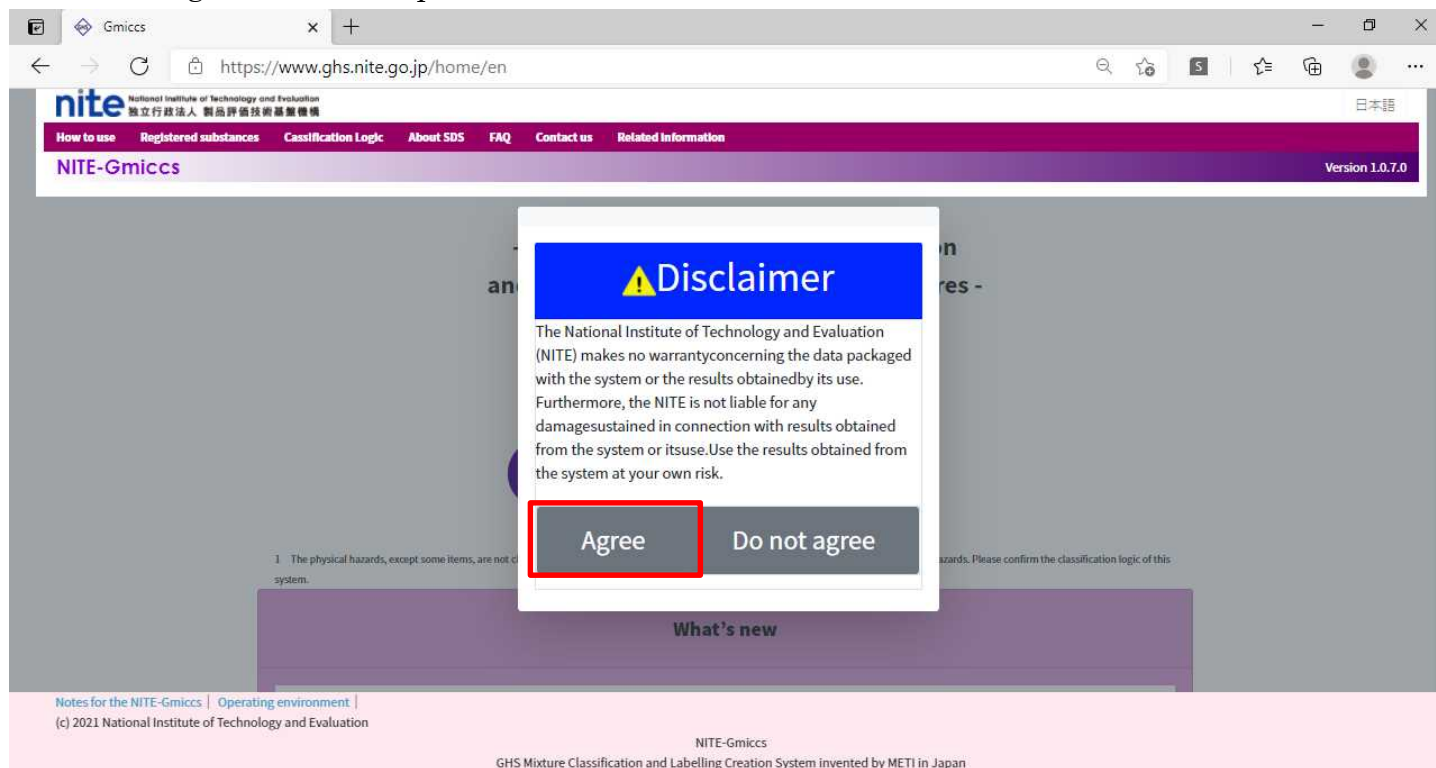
Gmiccs

https://www.ghs.nite.go.jp/home/en

nite National Institute of Technology and Evaluation 独立行政法人 製品評価技術基盤機構

日本語

How to use Registered substances Cassification Logic About SDS FAQ Contact us Related Information

NITE-Gmiccs

Version 1.0.7.0

- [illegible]n

an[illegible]res -

⚠Disclaimer

The National Institute of Technology and Evaluation (NITE) makes no warrantyconcerning the data packaged with the system or the results obtainedby its use. Furthermore, the NITE is not liable for any damagesustained in connection with results obtained from the system or itsuse.Use the results obtained from the system at your own risk.

Agree

Do not agree

1 The physical hazards, except some items, are not c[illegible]zards. Please confirm the classification logic of this system.

What's new

Notes for the NITE-Gmiccs | Operating environment |

(c) 2021 National Institute of Technology and Evaluation

NITE-Gmiccs

GHS Mixture Classification and Labelling Creation System invented by METI in Japan